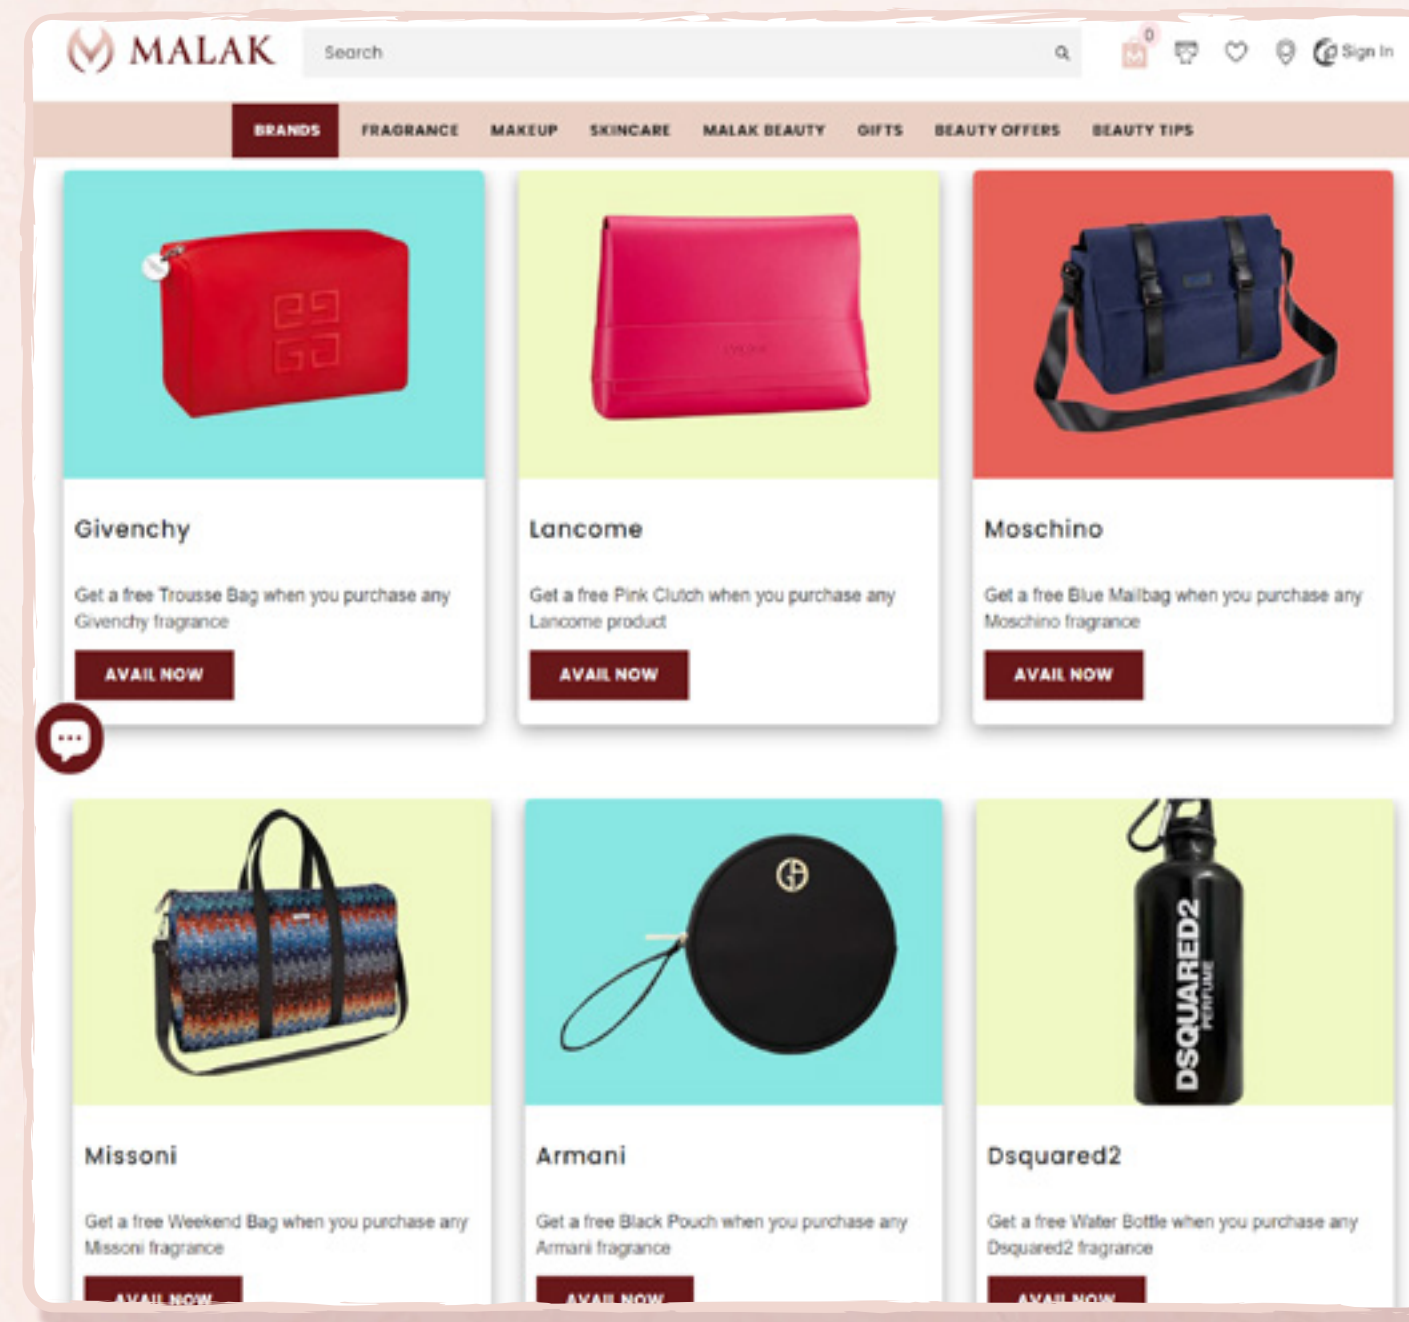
MALAK

Search

0

Sign In

BRANDS FRAGRANCE MAKEUP SKINCARE MALAK BEAUTY GIFTS BEAUTY OFFERS BEAUTY TIPS

Givenchy

Get a free Trousse Bag when you purchase any Givenchy fragrance

AVAIL NOW

Lancome

Get a free Pink Clutch when you purchase any Lancome product

AVAIL NOW

Moschino

Get a free Blue Mailbag when you purchase any Moschino fragrance

AVAIL NOW

Missoni

Get a free Weekend Bag when you purchase any Missoni fragrance

AVAIL NOW

Armani

Get a free Black Pouch when you purchase any Armani fragrance

AVAIL NOW

DSQUARED2 PERFUME

Dsquared2

Get a free Water Bottle when you purchase any Dsquared2 fragrance

AVAIL NOW